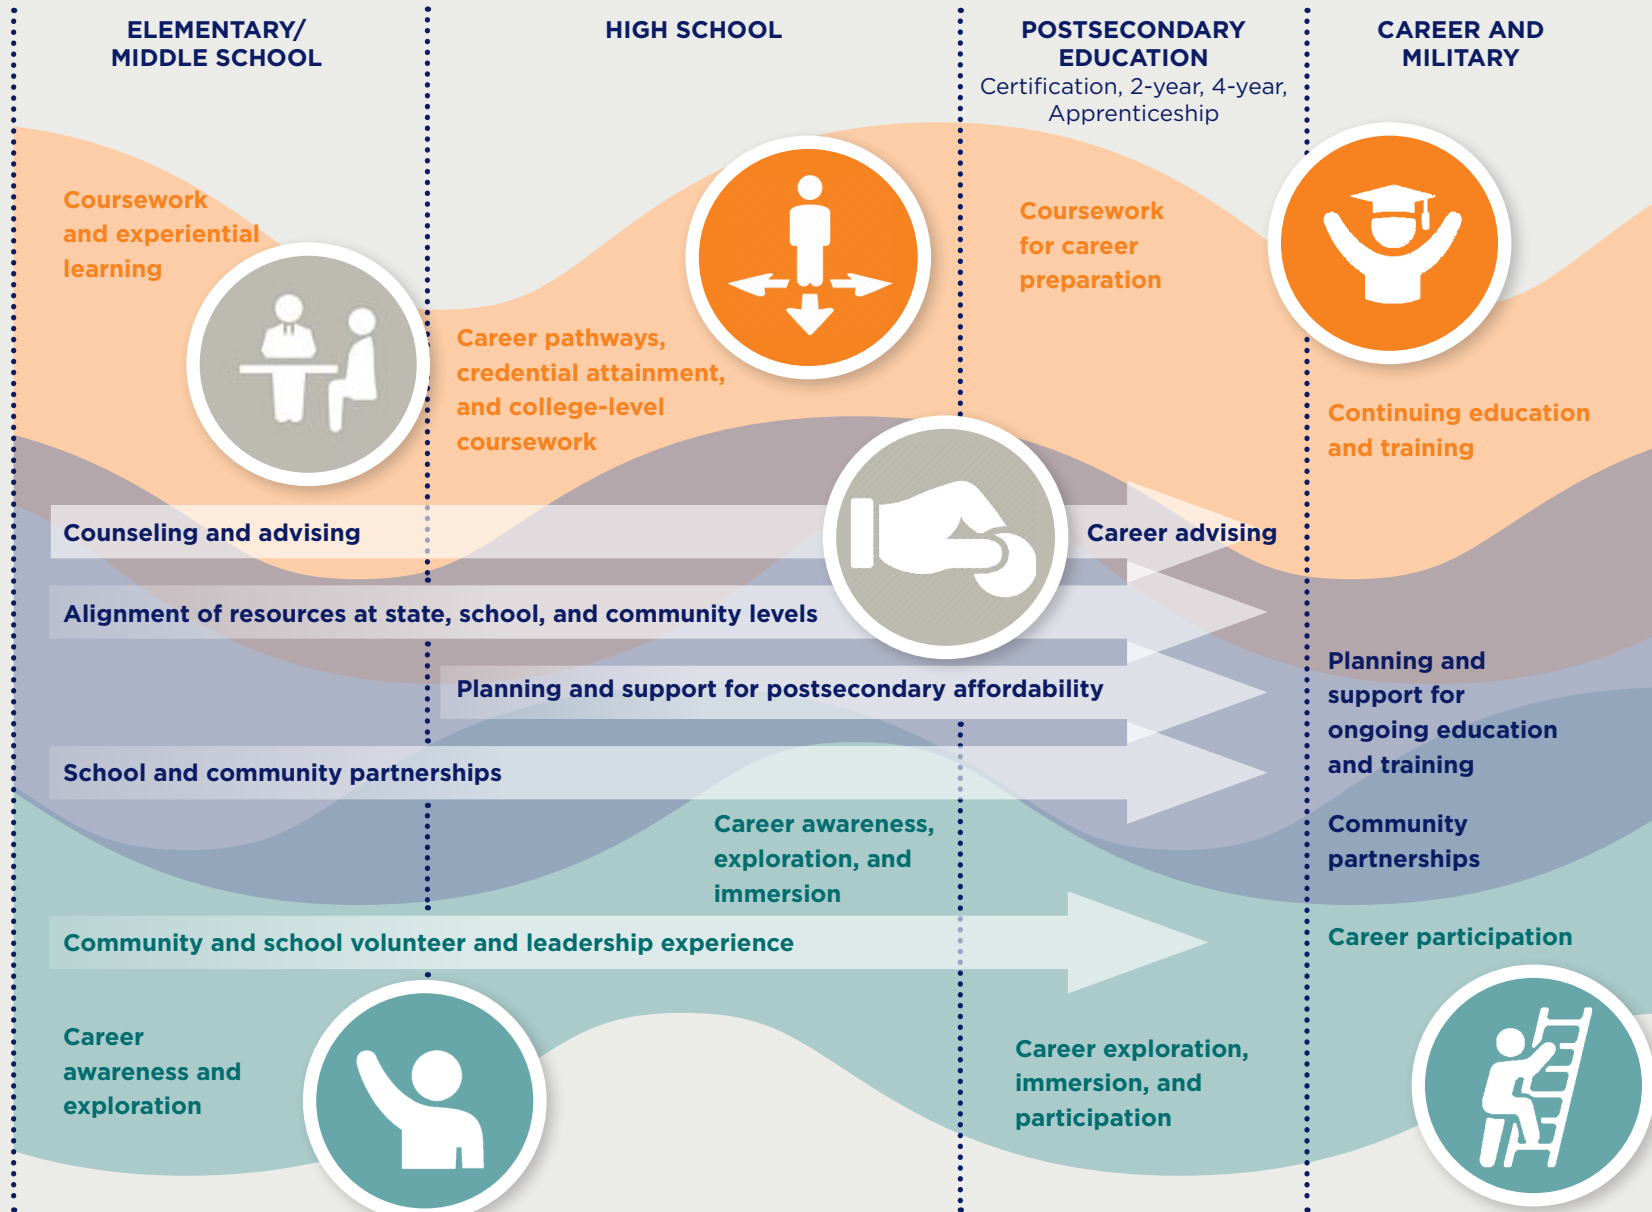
ELEMENTARY/ MIDDLE SCHOOL

HIGH SCHOOL

POSTSECONDARY EDUCATION
Certification, 2-year, 4-year, Apprenticeship

CAREER AND MILITARY

Coursework and experiential learning

Career pathways, credential attainment, and college-level coursework

Coursework for career preparation

Continuing education and training

Counseling and advising

Career advising

Alignment of resources at state, school, and community levels

Planning and support for postsecondary affordability

Planning and support for ongoing education and training

School and community partnerships

Community partnerships

Career awareness, exploration, and immersion

Community and school volunteer and leadership experience

Career participation

Career awareness and exploration

Career exploration, immersion, and participation